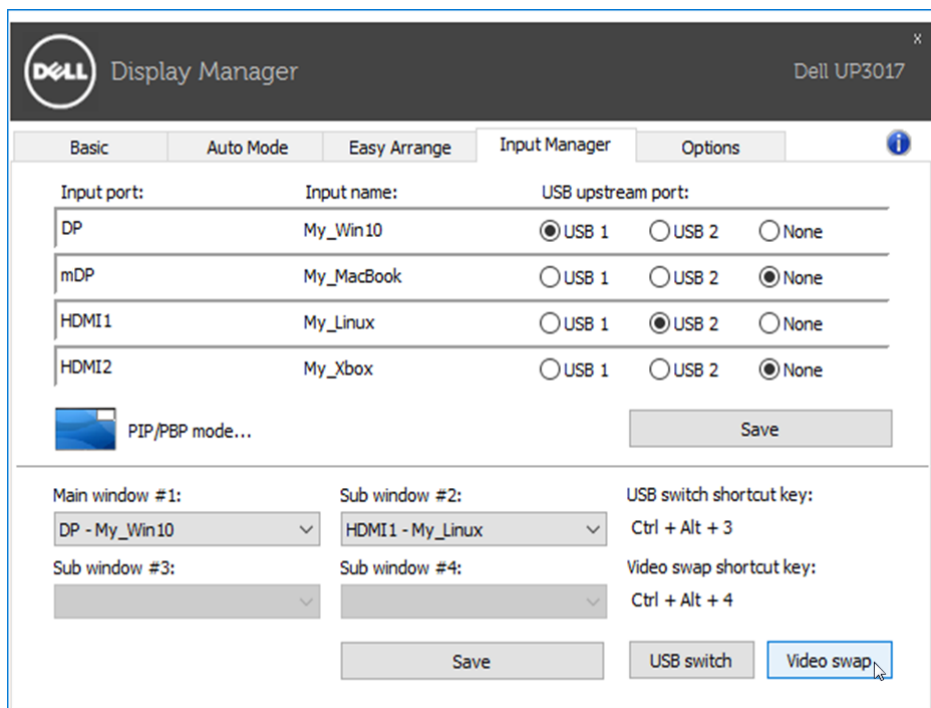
DELL Display Manager Dell UP3017

x

Basic | Auto Mode | Easy Arrange | Input Manager | Options

| Input port: | Input name: | USB upstream port: | | |
|---|---|---|---|---|
| DP | My_Win10 | USB 1 | USB 2 | None |
| mDP | My_MacBook | USB 1 | USB 2 | None |
| HDMI1 | My_Linux | USB 1 | USB 2 | None |
| HDMI2 | My_Xbox | USB 1 | USB 2 | None |

PIP/PBP mode...

Save

Main window #1:
DP - My_Win10

Sub window #2:
HDMI1 - My_Linux

USB switch shortcut key:
Ctrl + Alt + 3

Sub window #3:

Sub window #4:

Video swap shortcut key:
Ctrl + Alt + 4

Save

USB switch

Video swap